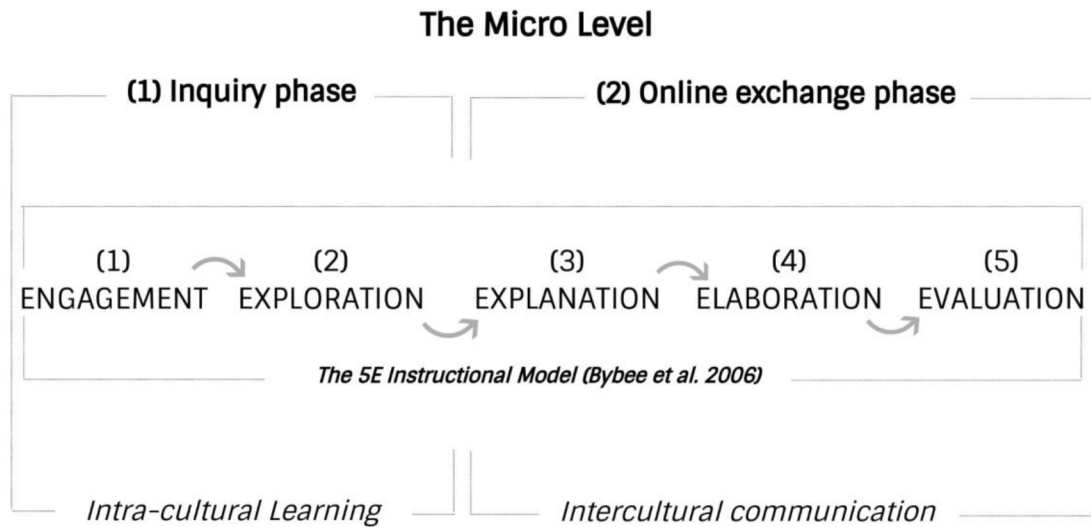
The Micro Level

(1) Inquiry phase

(2) Online exchange phase

(1)
ENGAGEMENT

(2)
EXPLORATION

(3)
EXPLANATION

(4)
ELABORATION

(5)
EVALUATION

The 5E Instructional Model (Bybee et al. 2006)

Intra-cultural Learning

Intercultural communication